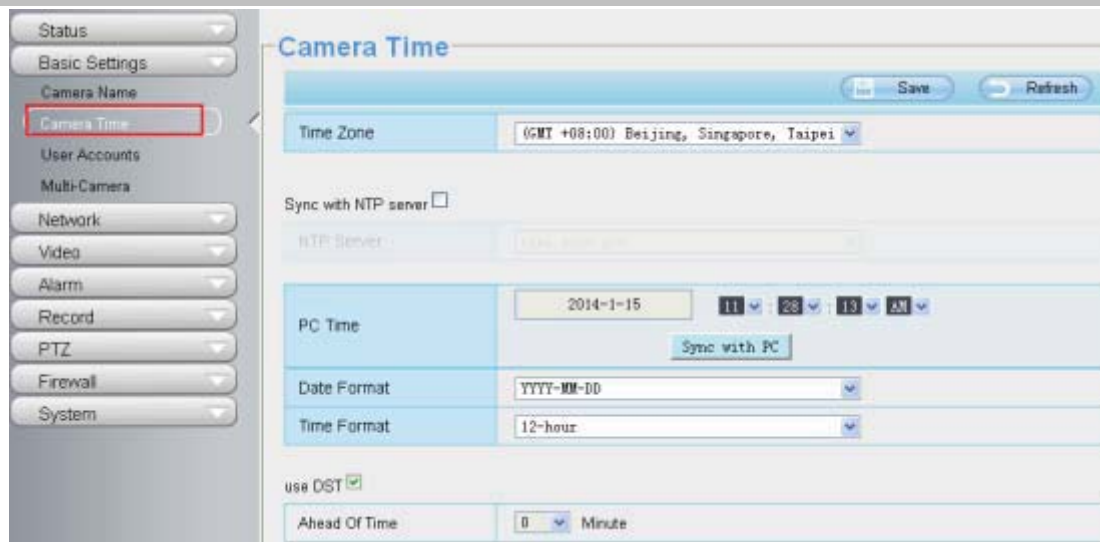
Status
Basic Settings
Camera Name
Camera Time
User Accounts
Multi-Camera
Network
Video
Alarm
Record
PTZ
Firewall
System

Camera Time

Save
Refresh

| Time Zone | (GMT +08:00) Beijing, Singapore, Taipei |
|---|---|

Sync with NTP server

NTP Server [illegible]

| PC Time | 2014-1-15 11 : 28 : 13 AM Sync with PC |
|---|---|
| Date Format | YYYY-MM-DD |
| Time Format | 12-hour |

use DST

| Ahead Of Time | 0 Minute |
|---|---|